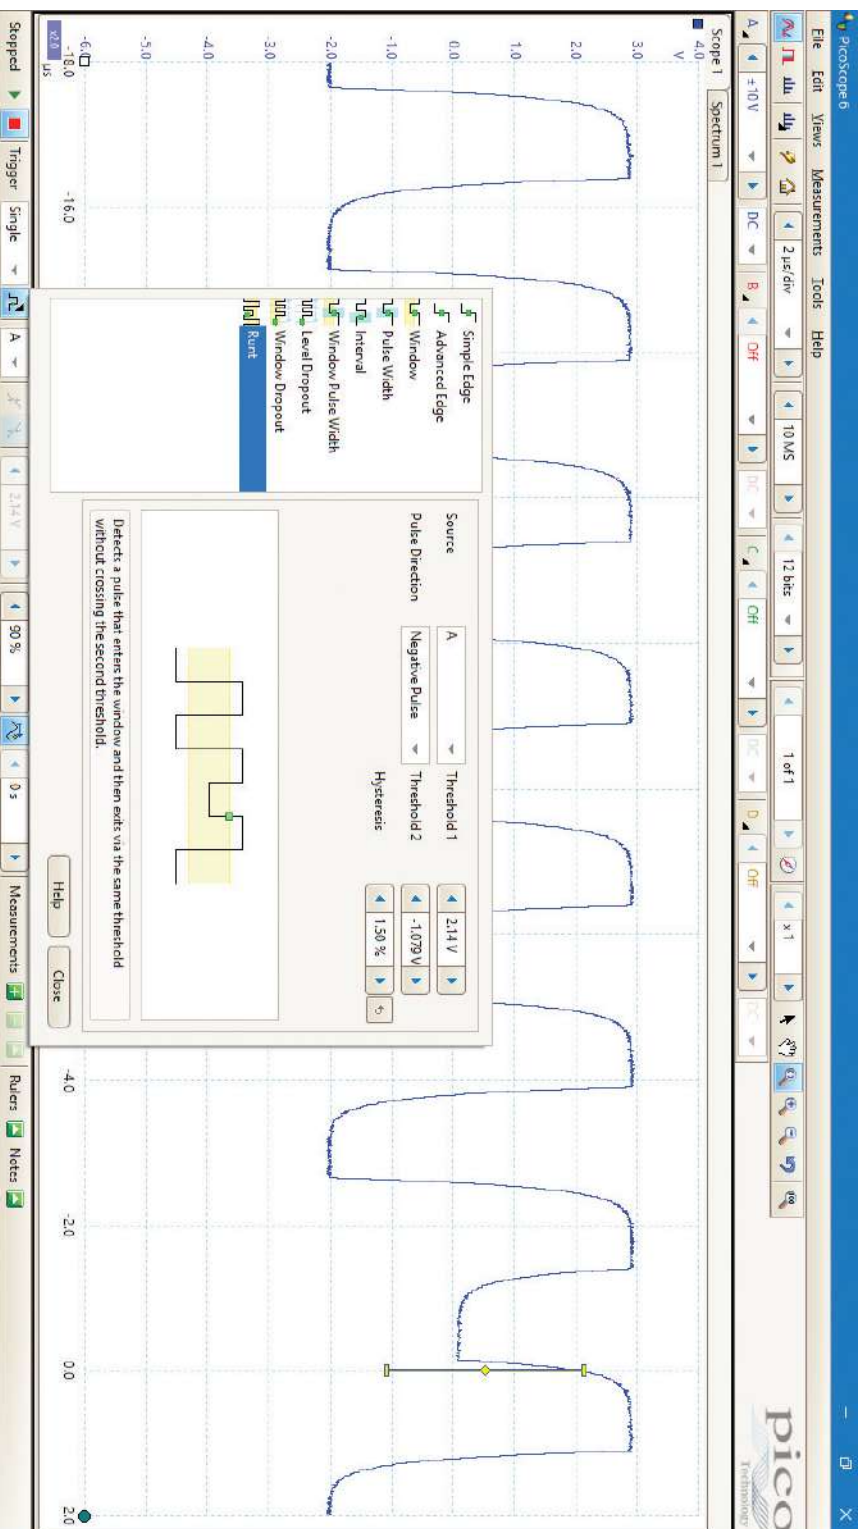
PicoScope 6

File Edit Views Measurements Tools Help

2 µs/div 10 MS 12 bits 1 of 1 x 1

A ±10 V DC B Off DC C Off DC D Off DC

pico Technology

Scope 1 Spectrum 1

V
4.0
3.0
2.0
1.0
0.0
-1.0
-2.0
-3.0
-4.0
-5.0
-6.0

x2.0
-18.0
µs

-16.0
-4.0
-2.0
0.0
2.0

Simple Edge
Advanced Edge
Window
Pulse Width
Interval
Window Pulse Width
Level Dropout
Window Dropout
Runt

Source A
Pulse Direction Negative Pulse
Threshold 1 2.14 V
Threshold 2 -1.079 V
Hysteresis 1.50 %

Detects a pulse that enters the window and then exits via the same threshold without crossing the second threshold.

Help Close

Stopped Trigger Single A 2.14 V 90 % 0 s Measurements Rulers Notes